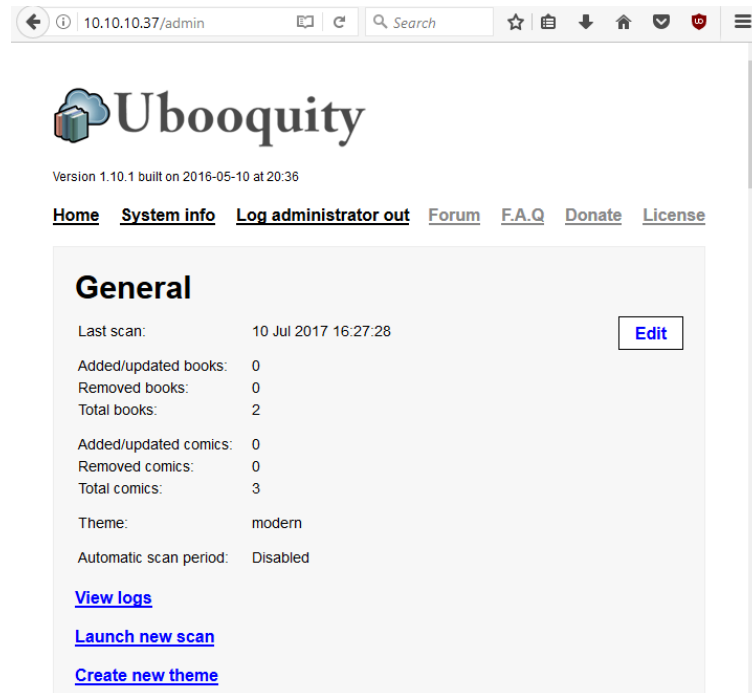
10.10.10.37/admin

Search

Ubooquity

Version 1.10.1 built on 2016-05-10 at 20:36

Home System info Log administrator out Forum F.A.Q Donate License

General

| | | |
|---|---|---|
| Last scan: | 10 Jul 2017 16:27:28 | Edit |
| Added/updated books: | 0 | |
| Removed books: | 0 | |
| Total books: | 2 | |
| Added/updated comics: | 0 | |
| Removed comics: | 0 | |
| Total comics: | 3 | |
| Theme: | modern | |
| Automatic scan period: | Disabled | |

View logs

Launch new scan

Create new theme